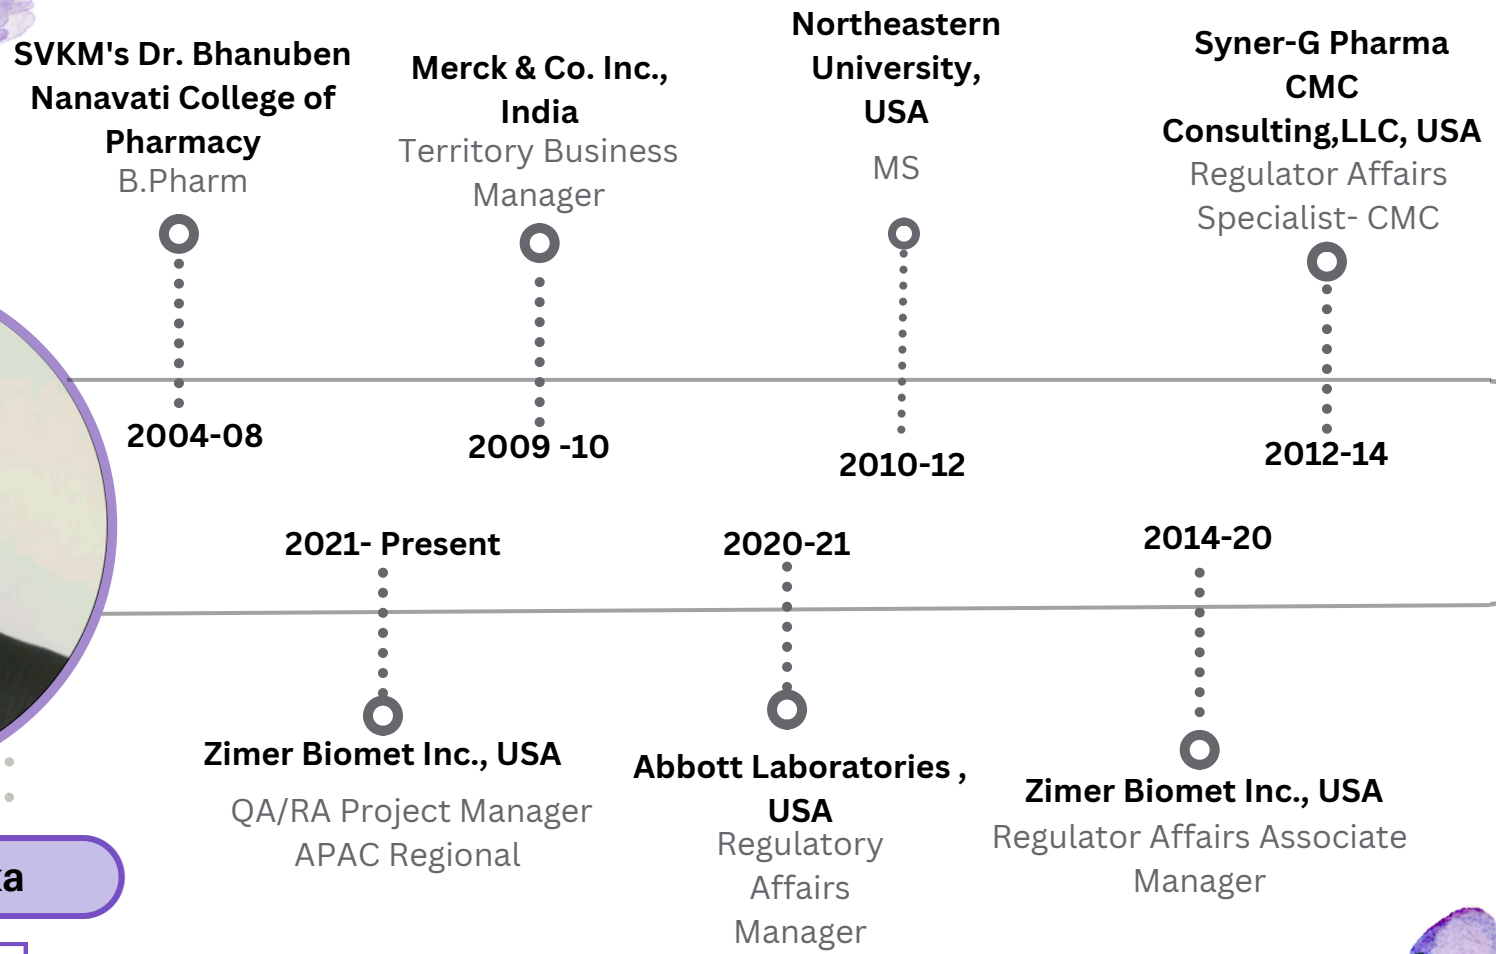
SVKM's Dr. Bhanuben Nanavati College of Pharmacy
B.Pharm

2004-08

Merck & Co. Inc., India
Territory Business Manager

2009 -10

Northeastern University, USA
MS

2010-12

Syner-G Pharma CMC Consulting,LLC, USA
Regulator Affairs Specialist- CMC

2012-14

2021- Present
Zimer Biomet Inc., USA
QA/RA Project Manager APAC Regional

2020-21
Abbott Laboratories , USA
Regulatory Affairs Manager

2014-20
Zimer Biomet Inc., USA
Regulator Affairs Associate Manager

a